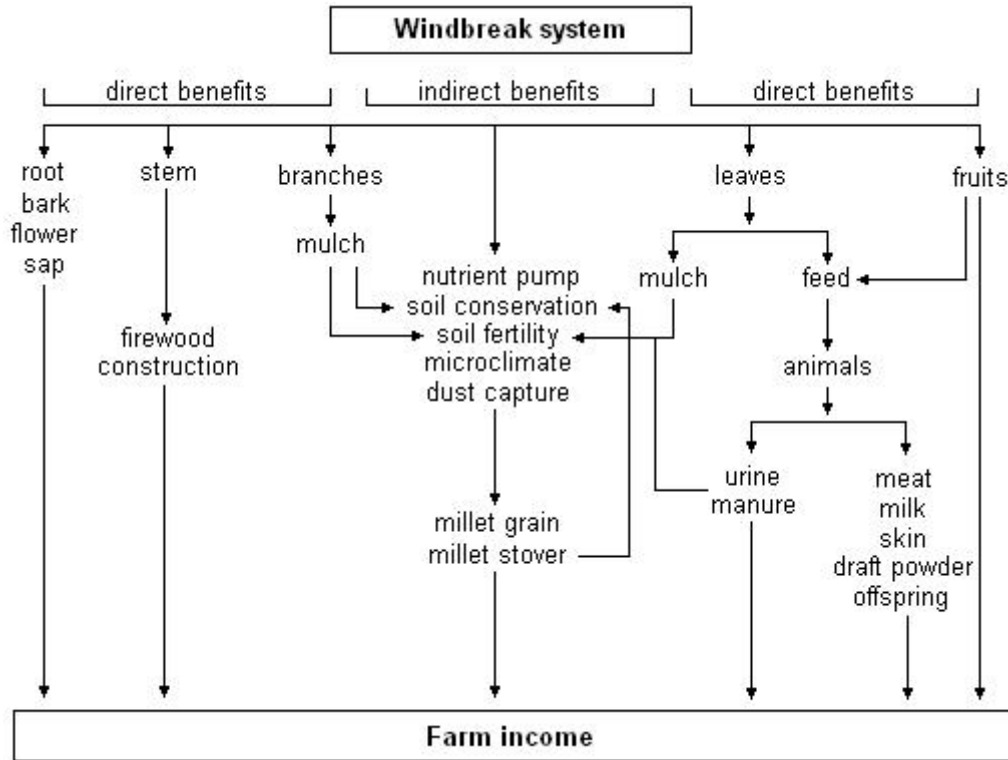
Windbreak system

direct benefits
indirect benefits
direct benefits

root
bark
flower
sap

stem

firewood
construction

branches

mulch

nutrient pump
soil conservation
soil fertility
microclimate
dust capture

millet grain
millet stover

leaves

mulch

feed

fruits

animals

urine
manure

meat
milk
skin
draft powder
offspring

Farm income